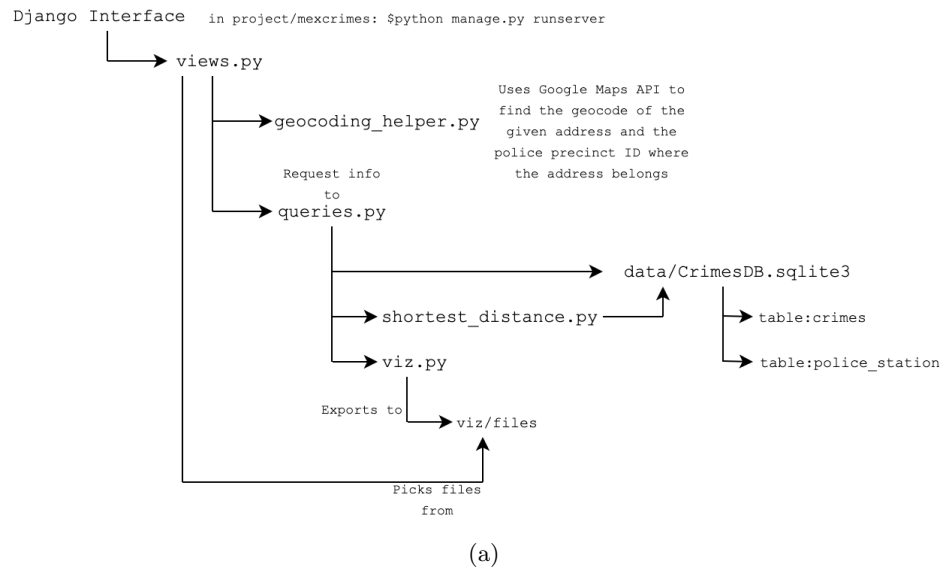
Django Interface in project/mexcrimes: $python manage.py runserver

views.py

geocoding_helper.py

Uses Google Maps API to find the geocode of the given address and the police precinct ID where the address belongs

Request info to

queries.py

data/CrimesDB.sqlite3

shortest_distance.py

table:crimes

table:police_station

viz.py

Exports to

viz/files

Picks files from

(a)